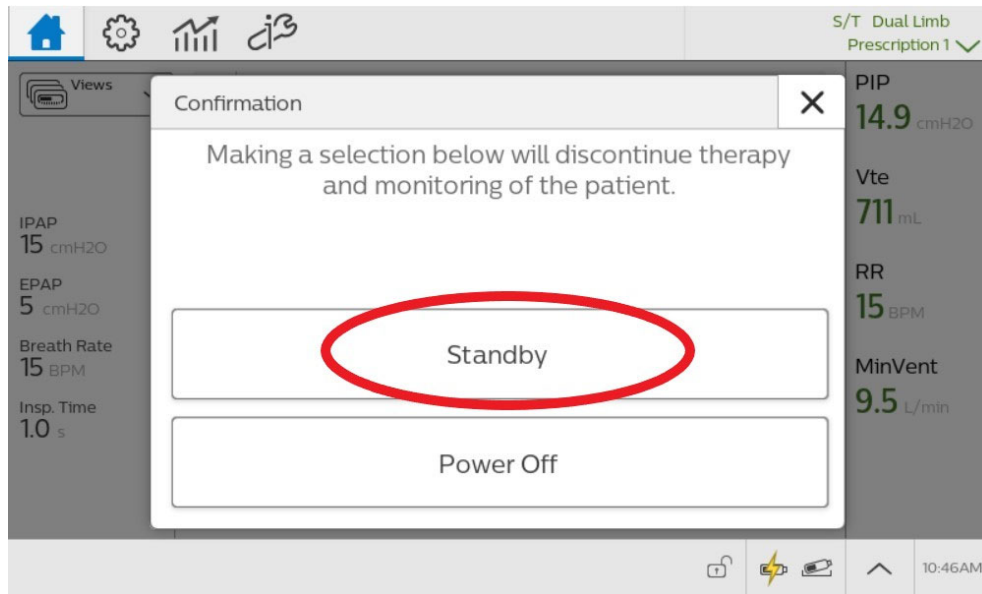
S/T Dual Limb
Prescription 1

Views

IPAP
15 cmH2O

EPAP
5 cmH2O

Breath Rate
15 BPM

Insp. Time
1.0 s

Confirmation

×

Making a selection below will discontinue therapy and monitoring of the patient.

Standby

Power Off

PIP
14.9 cmH2O

Vte
711 mL

RR
15 BPM

MinVent
9.5 L/min

10:46AM